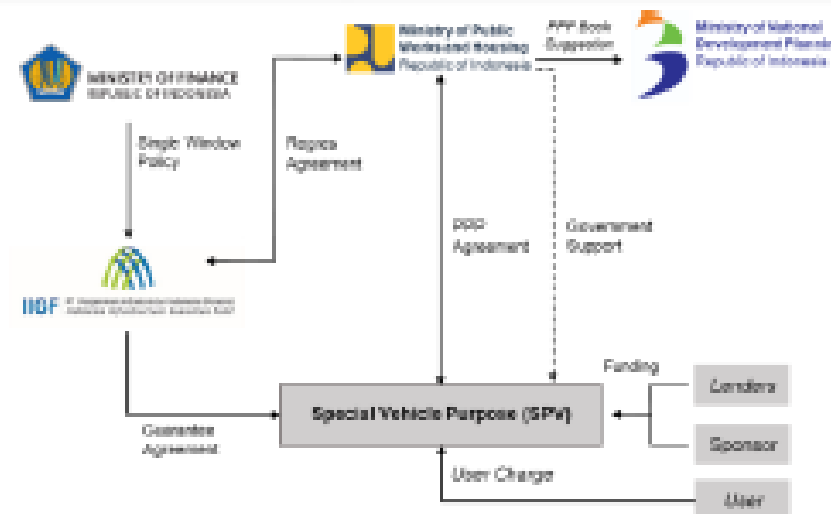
MINISTRY OF FINANCE
REPUBLIC OF INDONESIA

Ministry of Public Works and Housing
Republic of Indonesia

PPP Book Suggestion

Ministry of National Development Planning
Republic of Indonesia

Single Window Policy

Regress Agreement

PPP Agreement

Government Support

IIGF

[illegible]

Funding

Lenders

Sponsor

Special Vehicle Purpose (SPV)

Guarantee Agreement

User Charge

User